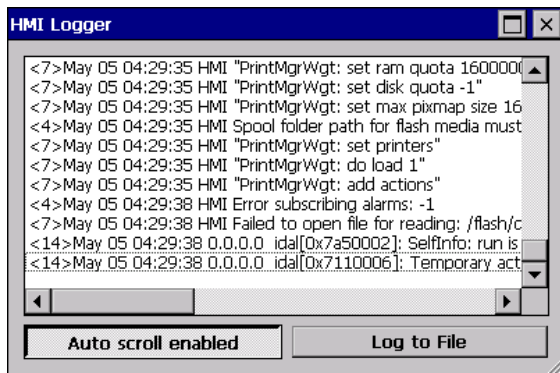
HMI Logger

<7>May 05 04:29:35 HMI "PrintMgrWgt: set ram quota 160000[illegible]
<7>May 05 04:29:35 HMI "PrintMgrWgt: set disk quota -1"
<7>May 05 04:29:35 HMI "PrintMgrWgt: set max pixmap size 16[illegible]
<4>May 05 04:29:35 HMI Spool folder path for flash media must
<7>May 05 04:29:35 HMI "PrintMgrWgt: set printers"
<7>May 05 04:29:35 HMI "PrintMgrWgt: do load 1"
<7>May 05 04:29:35 HMI "PrintMgrWgt: add actions"
<4>May 05 04:29:38 HMI Error subscribing alarms: -1
<7>May 05 04:29:38 HMI Failed to open file for reading: /flash/c
<14>May 05 04:29:38 0.0.0.0 idal[0x7a50002]: SelfInfo: run is
<14>May 05 04:29:38 0.0.0.0 idal[0x7110006]: Temporary act

Auto scroll enabled
Log to File